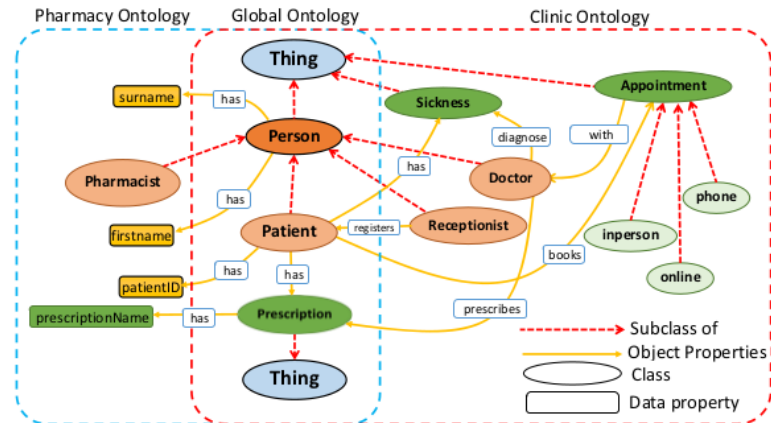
Pharmacy Ontology
Global Ontology
Clinic Ontology

Thing
surname
has
Sickness
Appointment
Person
diagnose
with
has
Pharmacist
Doctor
has
phone
firstname
Patient
registers
Receptionist
inperson
has
has
books
patientID
online
prescribes
prescriptionName
has
Prescription
Thing

Subclass of
Object Properties
Class
Data property